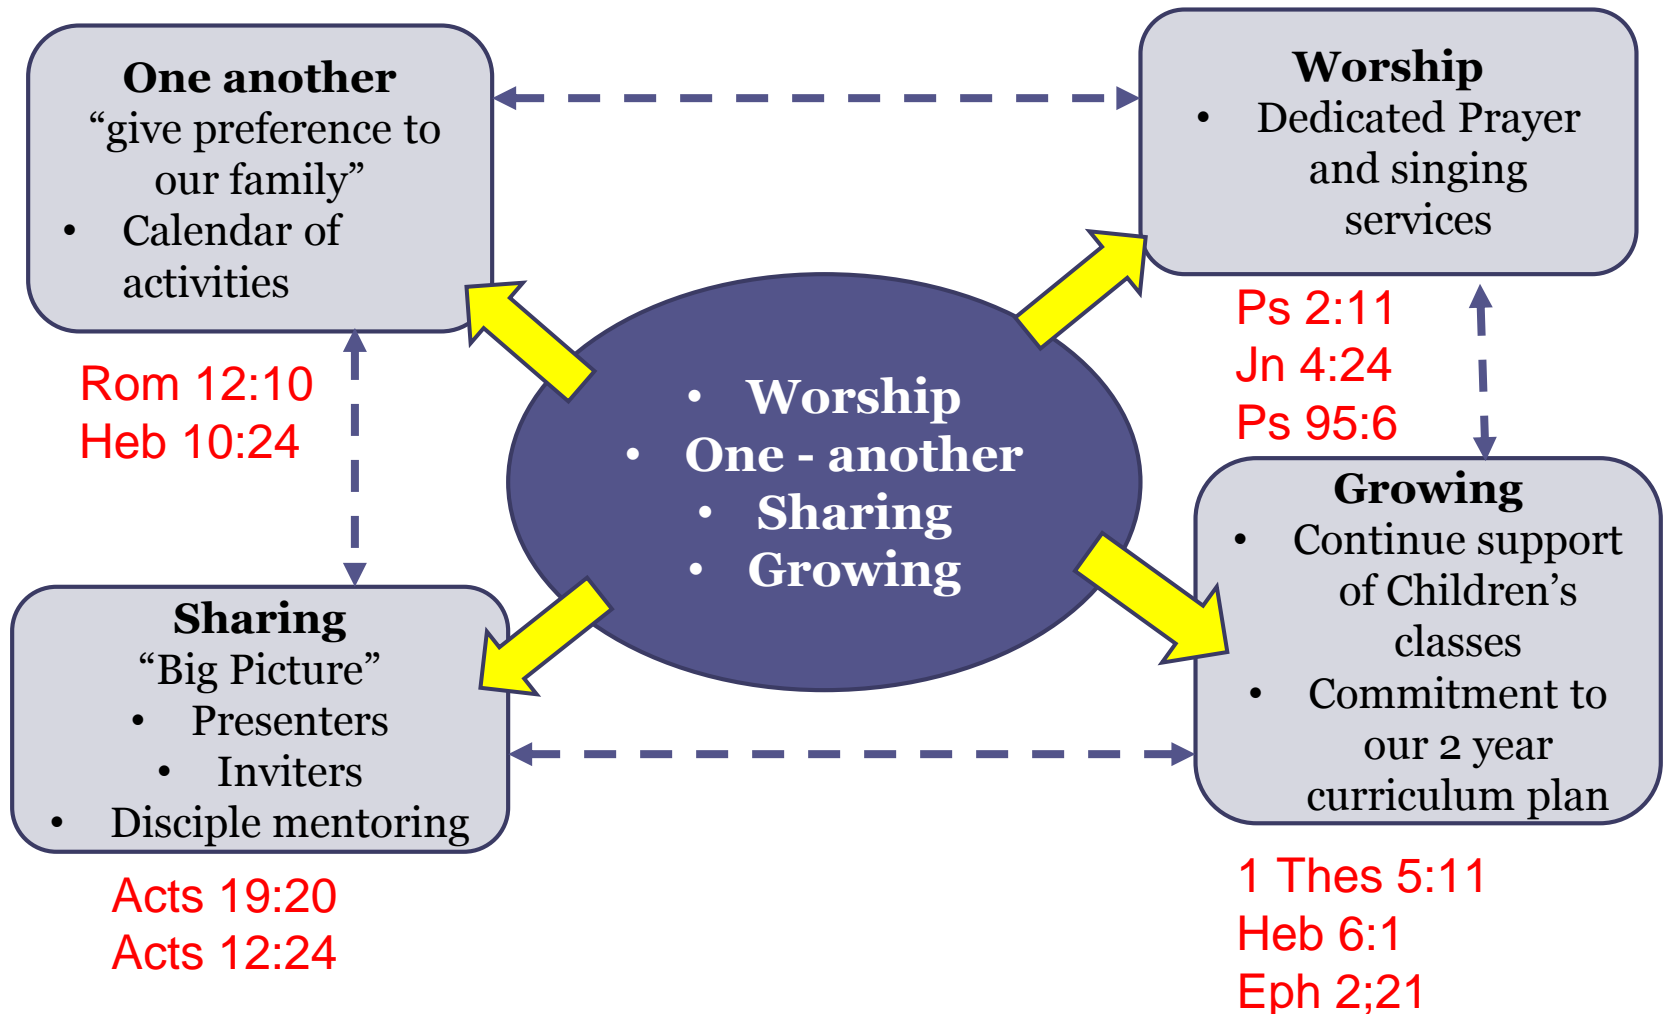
One another
“give preference to our family”
• Calendar of activities

Rom 12:10
Heb 10:24

Worship
• Dedicated Prayer and singing services

Ps 2:11
Jn 4:24
Ps 95:6

• Worship
• One - another
• Sharing
• Growing

Sharing
“Big Picture”
• Presenters
• Inviters
• Disciple mentoring

Acts 19:20
Acts 12:24

Growing
• Continue support of Children’s classes
• Commitment to our 2 year curriculum plan

1 Thes 5:11
Heb 6:1
Eph 2;21